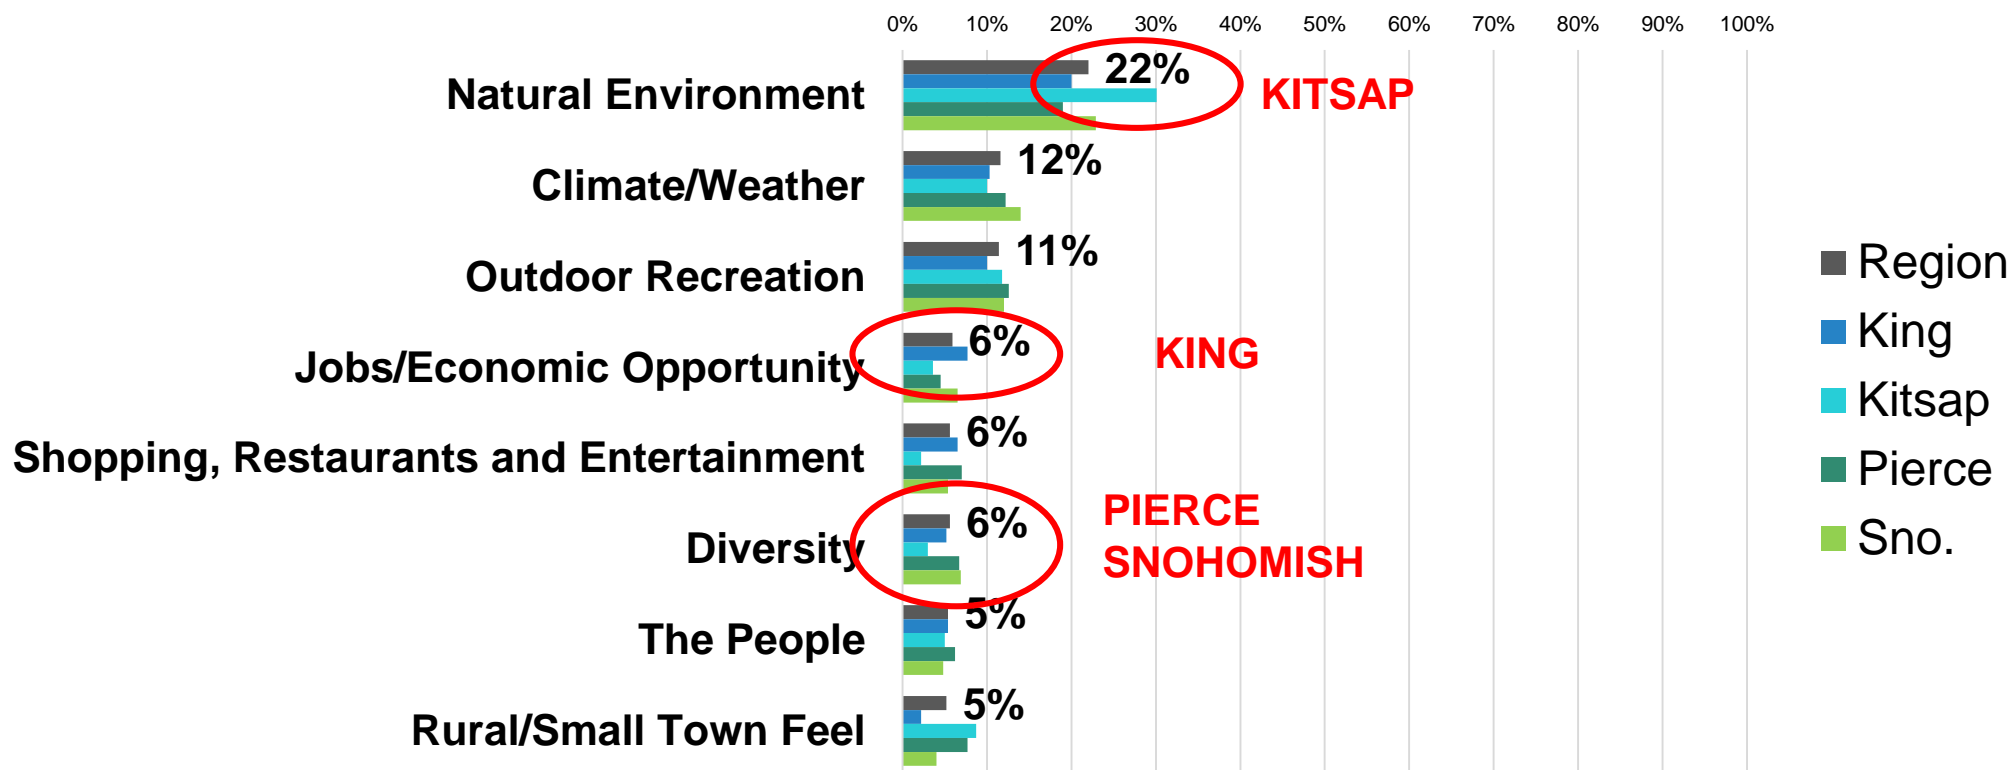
0% 10% 20% 30% 40% 50% 60% 70% 80% 90% 100%

Natural Environment 22% KITSAP

Climate/Weather 12%

Outdoor Recreation 11%

Jobs/Economic Opportunity 6% KING

Shopping, Restaurants and Entertainment 6%

Diversity 6% PIERCE SNOHOMISH

The People 5%

Rural/Small Town Feel 5%

Region
King
Kitsap
Pierce
Sno.